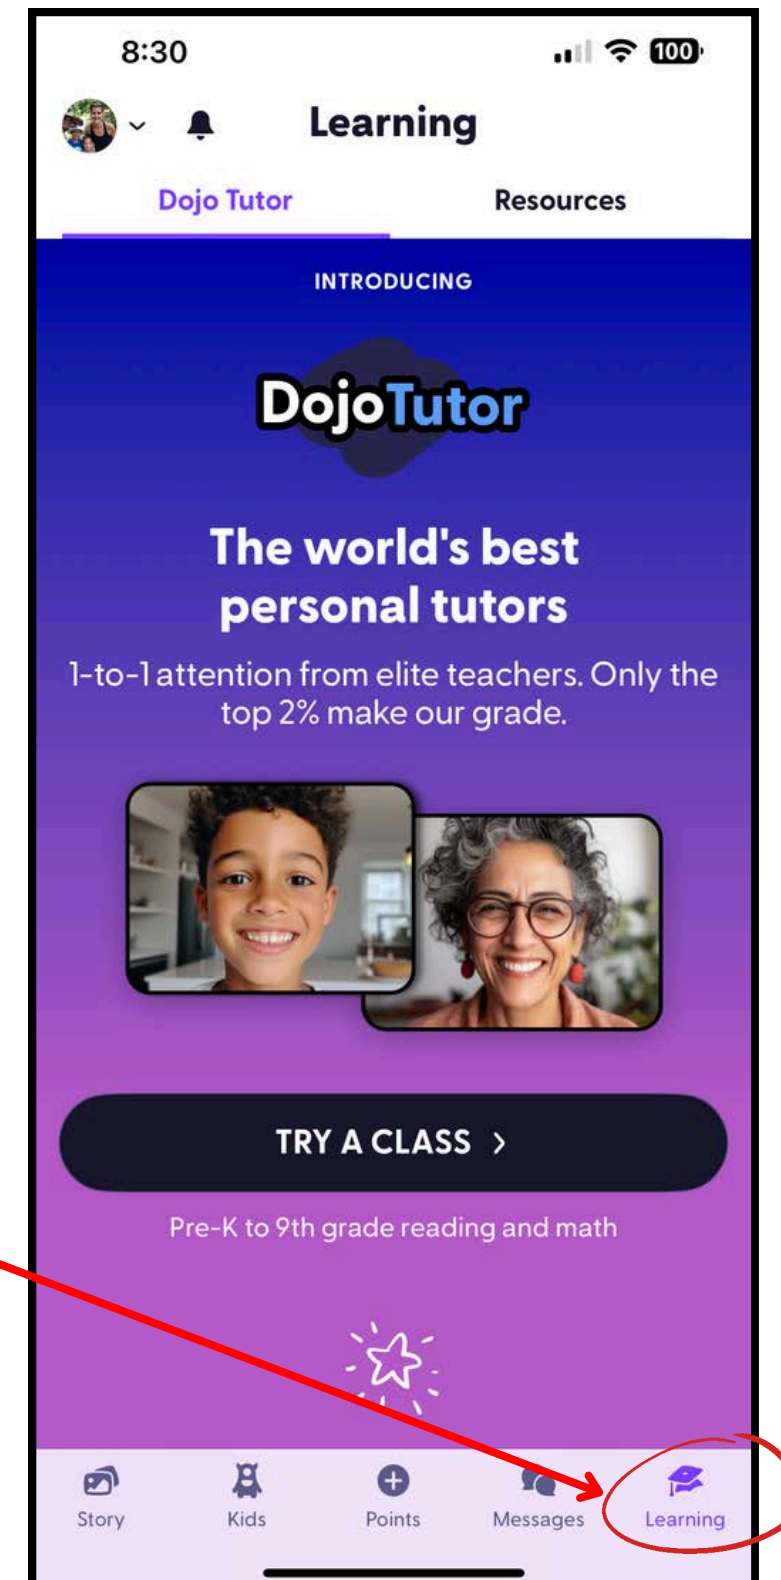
8:30

100

Learning

Dojo Tutor

Resources

INTRODUCING

DojoTutor

The world's best personal tutors

1-to-1 attention from elite teachers. Only the top 2% make our grade.

TRY A CLASS >

Pre-K to 9th grade reading and math

Story

Kids

Points

Messages

Learning